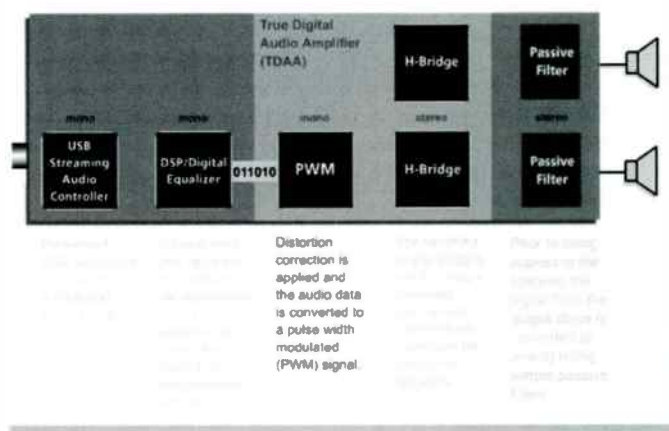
True Digital Audio Amplifier (TDAA)

H-Bridge

Passive Filter

mono

mono

mono

stereo

stereo

USB Streaming Audio Controller

DSP/Digital Equalizer

011010

PWM

H-Bridge

Passive Filter

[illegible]

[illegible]

Distortion correction is applied and the audio data is converted to a pulse width modulated (PWM) signal.

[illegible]

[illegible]